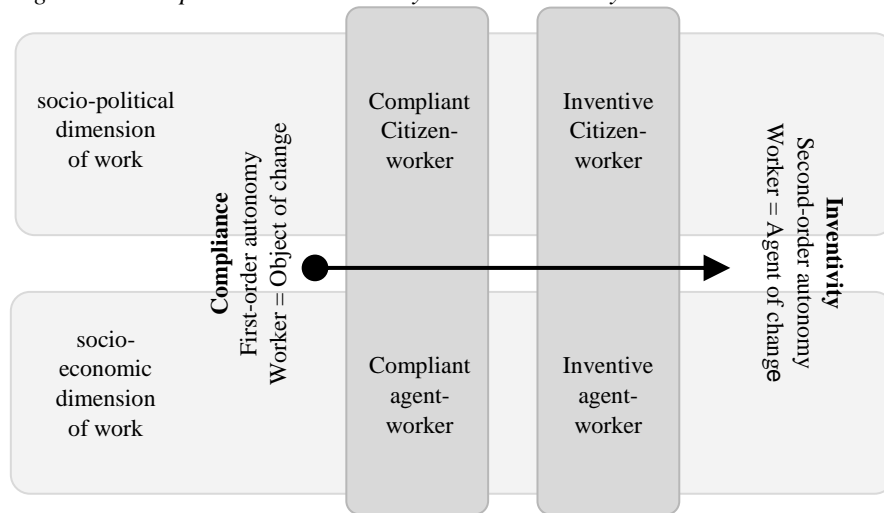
socio-political dimension of work

Compliance
First-order autonomy
Worker = Object of change

socio-economic dimension of work

Compliant Citizen-worker

Compliant agent-worker

Inventive Citizen-worker

Inventive agent-worker

Inventivity
Second-order autonomy
Worker = Agent of change